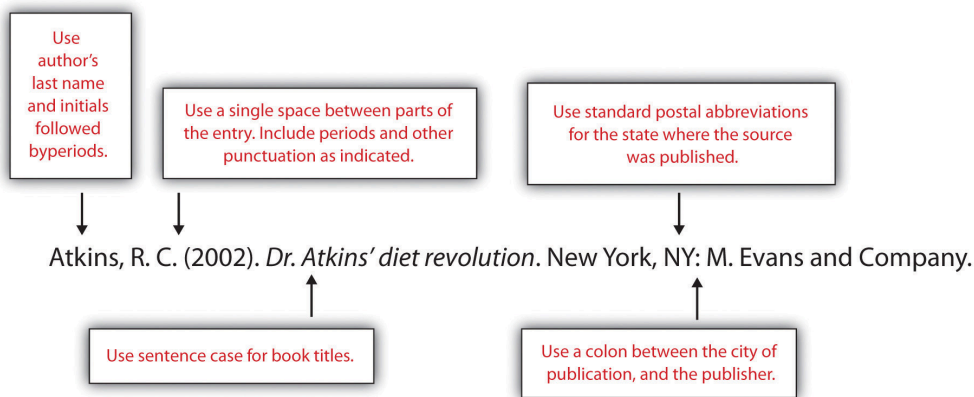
Use author's last name and initials followed byperiods.

Use a single space between parts of the entry. Include periods and other punctuation as indicated.

Use standard postal abbreviations for the state where the source was published.

Atkins, R. C. (2002). *Dr. Atkins' diet revolution*. New York, NY: M. Evans and Company.

Use sentence case for book titles.

Use a colon between the city of publication, and the publisher.